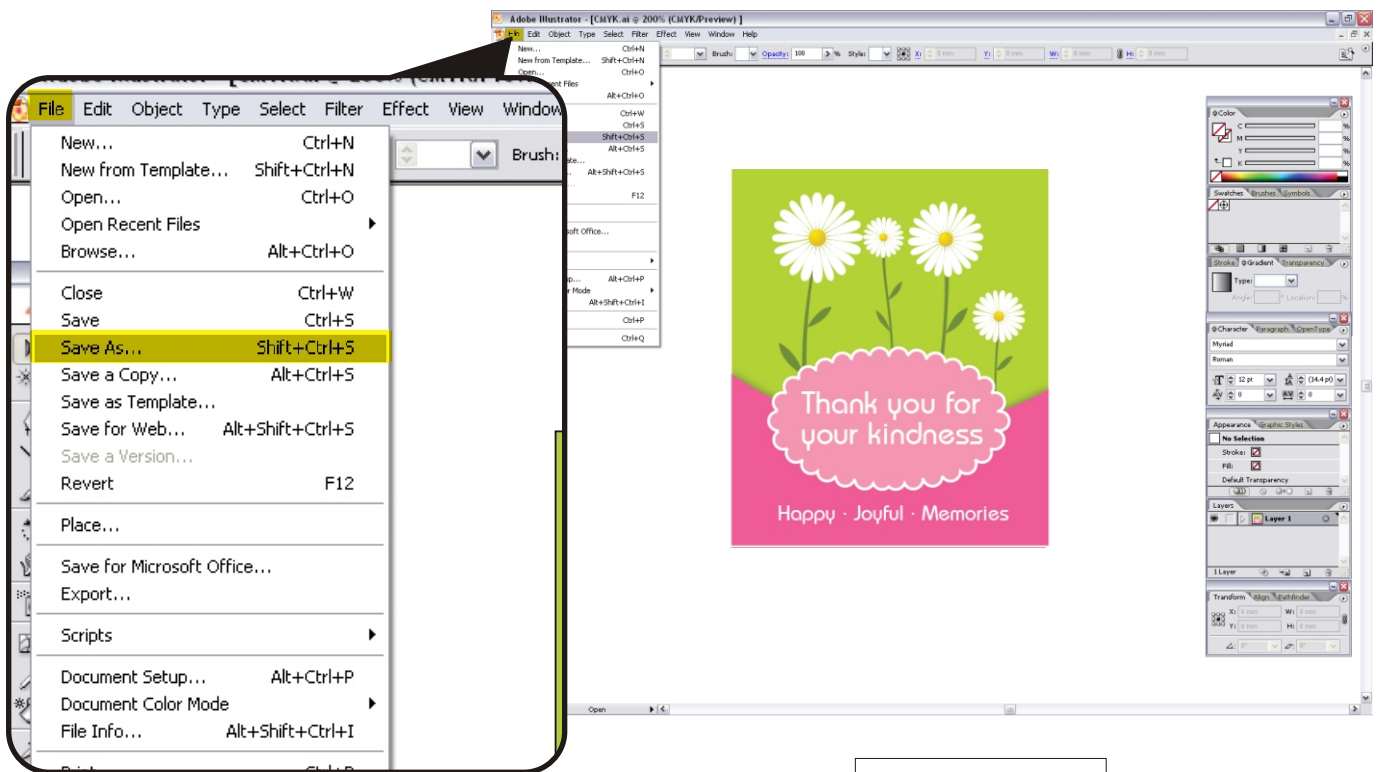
Adobe Illustrator - [CMYK.ai @ 200% (CMYK/Preview)]

File Edit Object Type Select Filter Effect View Window Help

Brush: Opacity: 100 % Style: X: 0 mm Y: 0 mm W: 0 mm H: 0 mm

New... Ctrl+N
New from Template... Shift+Ctrl+N
Open... Ctrl+O
Open Recent Files
Browse... Alt+Ctrl+O
Close Ctrl+W
Save Ctrl+S
Save As... Shift+Ctrl+S
Save a Copy... Alt+Ctrl+S
Save as Template...
Save for Web... Alt+Shift+Ctrl+S
Save a Version...
Revert F12
Place...
Save for Microsoft Office...
Export...
Scripts
Document Setup... Alt+Ctrl+P
Document Color Mode
File Info... Alt+Shift+Ctrl+I
Print... Ctrl+P
Exit Ctrl+Q

Thank you for your kindness

Happy · Joyful · Memories

Color
C %
M %
Y %
K %

Swatches Brushes Symbols

Stroke Gradient Transparency
Type:
Angle: ° Location: %

Character Paragraph OpenType
Myriad
Roman
12 pt (14.4 pt)
0 0

Appearance Graphic Styles
No Selection
Stroke:
Fill:
Default Transparency

Layers
Layer 1
1 Layer

Transform Align Pathfinder
X: 0 mm W: 0 mm
Y: 0 mm H: 0 mm
0° 0°

Open